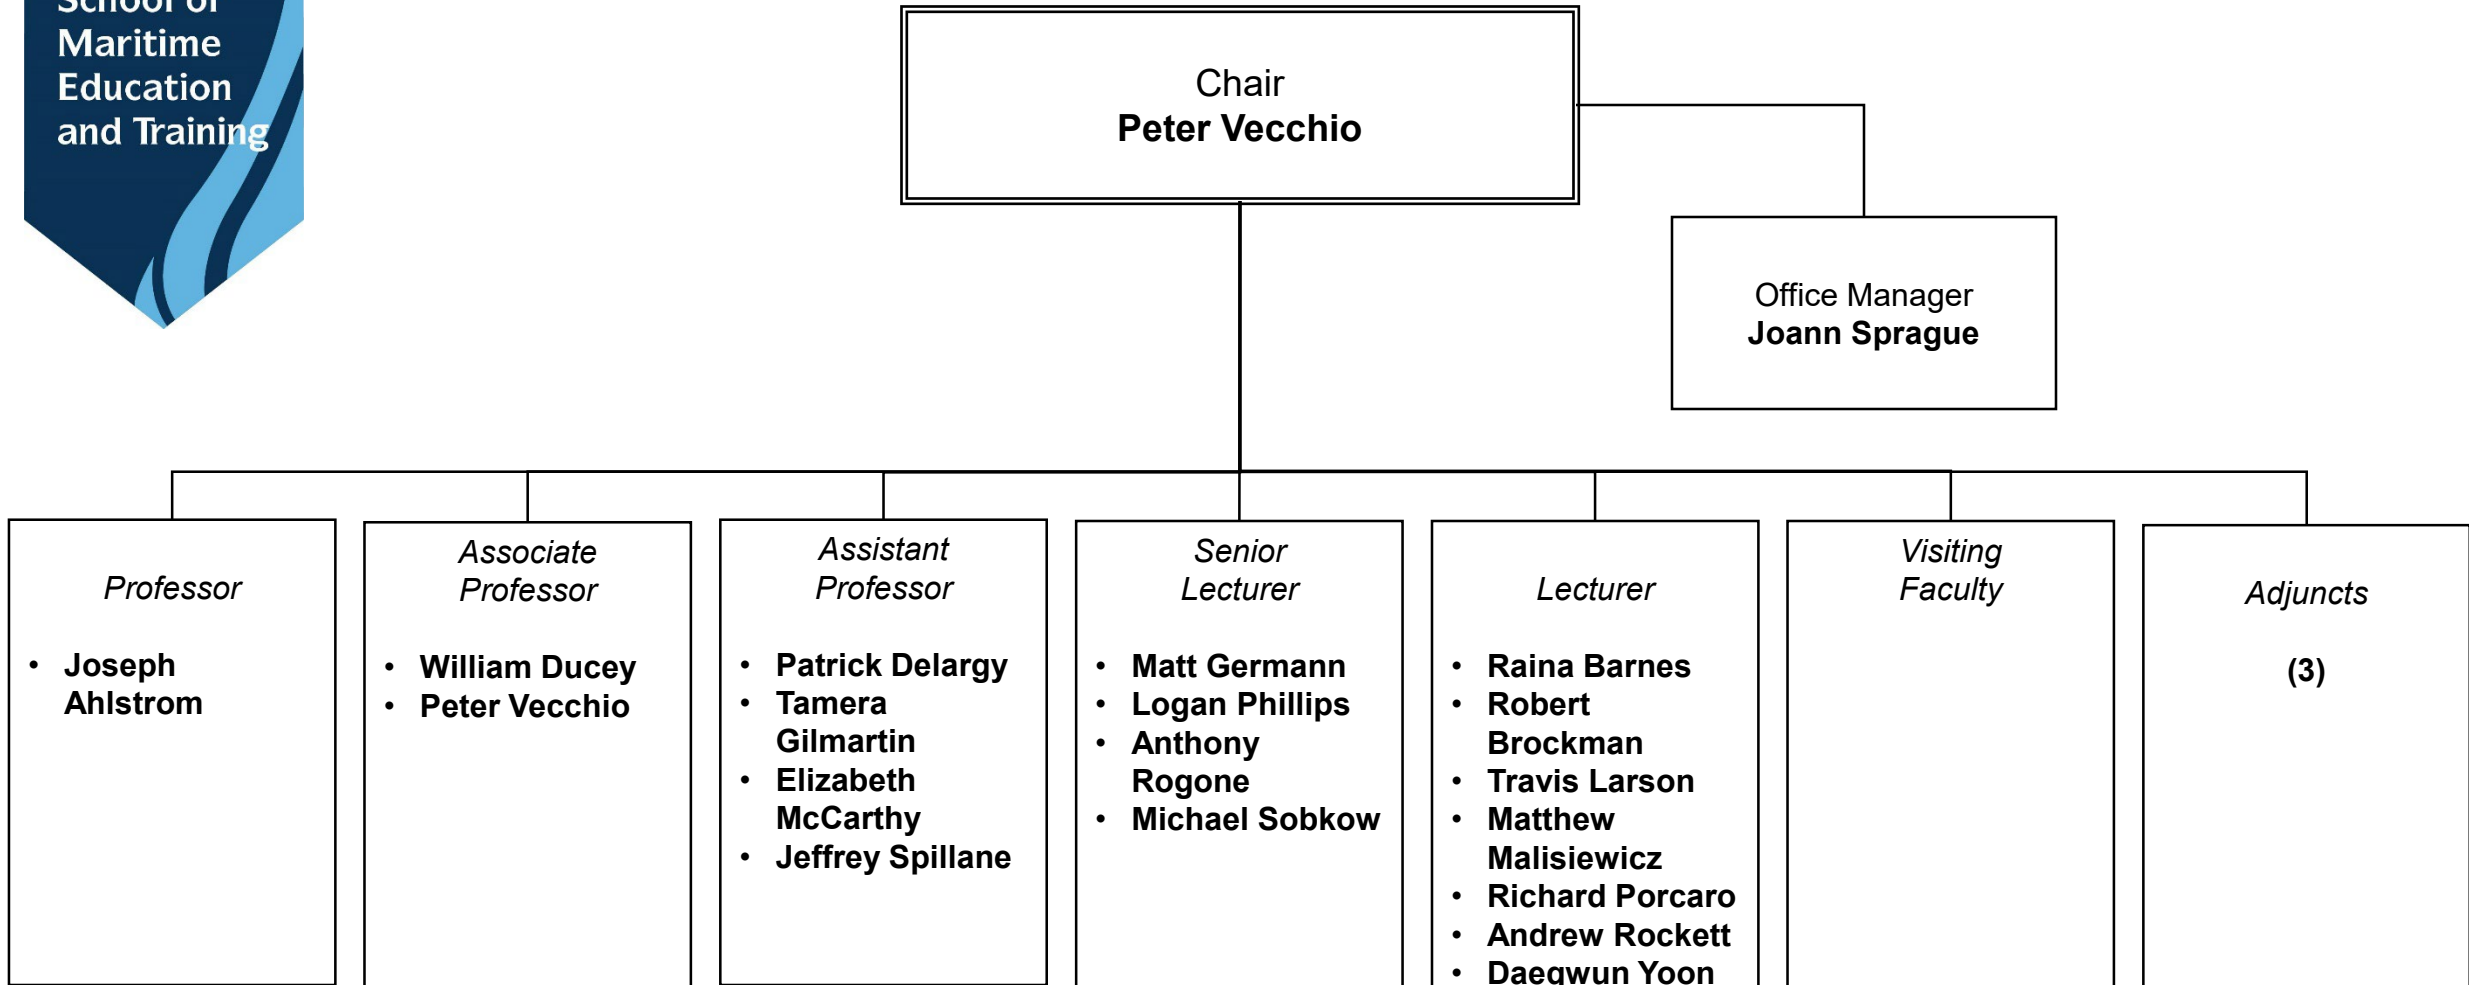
School of Maritime Education and Training

Chair
**Peter Vecchio**

Office Manager
**Joann Sprague**

*Professor*
- Joseph Ahlstrom

*Associate Professor*
- William Ducey
- Peter Vecchio

*Assistant Professor*
- Patrick Delargy
- Tamera Gilmartin
- Elizabeth McCarthy
- Jeffrey Spillane

*Senior Lecturer*
- Matt Germann
- Logan Phillips
- Anthony Rogone
- Michael Sobkow

*Lecturer*
- Raina Barnes
- Robert Brockman
- Travis Larson
- Matthew Malisiewicz
- Richard Porcaro
- Andrew Rockett
- Daegwun Yoon

*Visiting Faculty*

*Adjuncts*

(3)